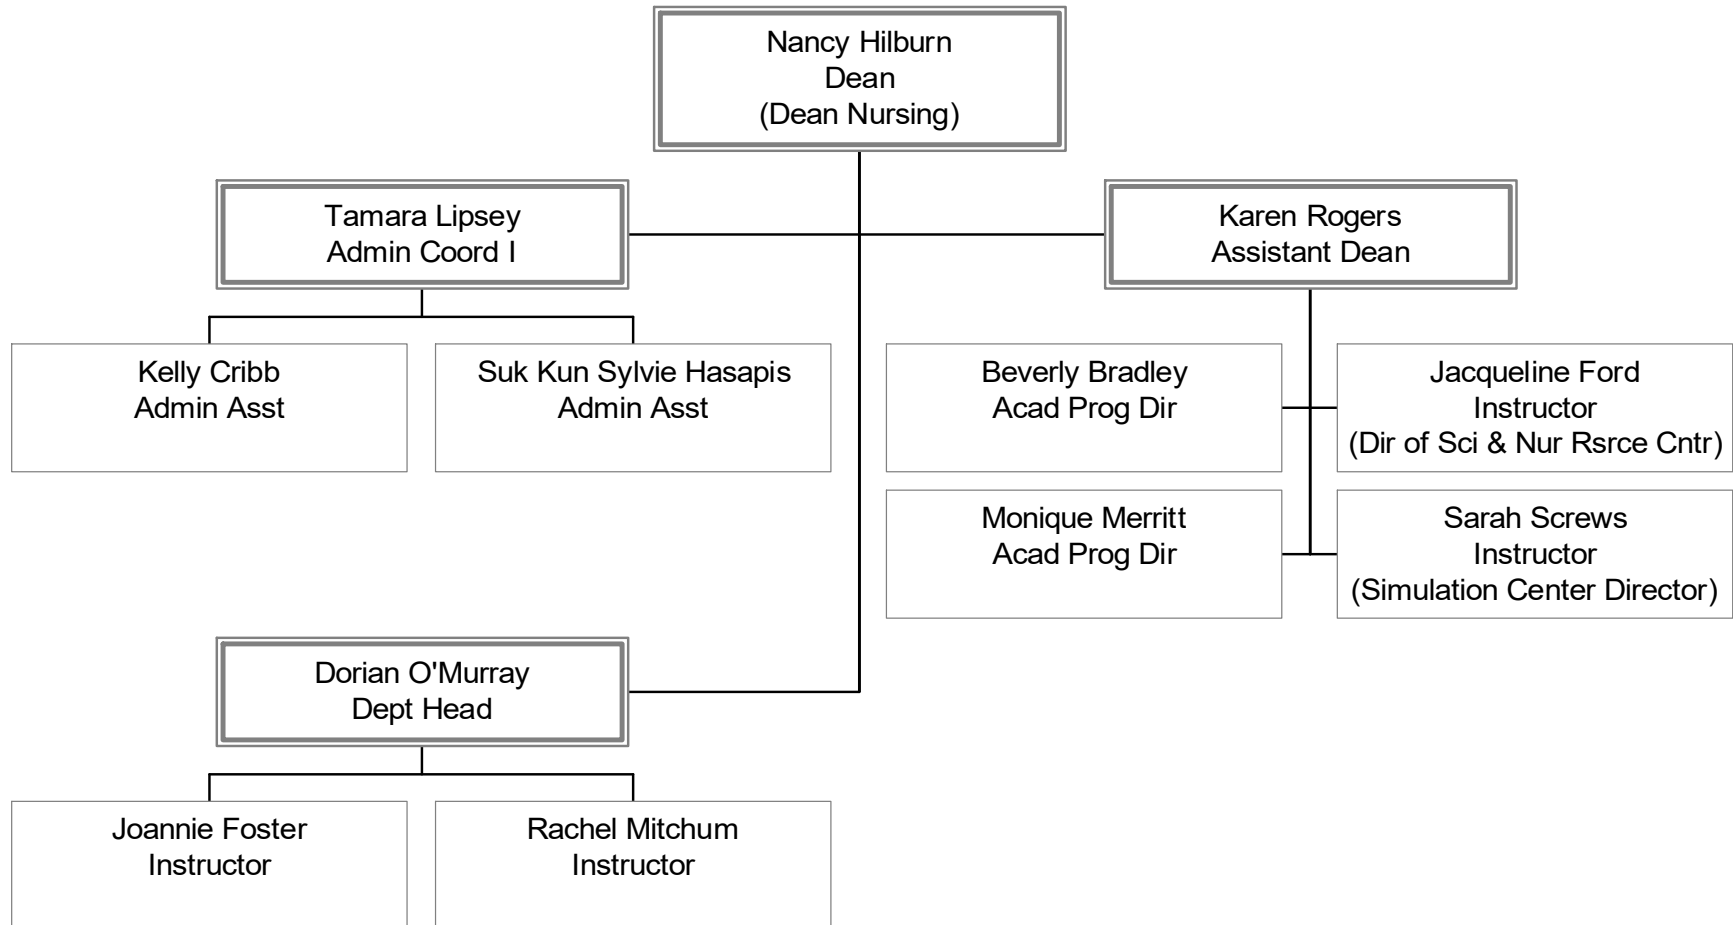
Nancy Hilburn
Dean
(Dean Nursing)

Tamara Lipsey
Admin Coord I

Karen Rogers
Assistant Dean

Kelly Cribb
Admin Asst

Suk Kun Sylvie Hasapis
Admin Asst

Beverly Bradley
Acad Prog Dir

Jacqueline Ford
Instructor
(Dir of Sci & Nur Rsrce Cntr)

Monique Merritt
Acad Prog Dir

Sarah Screws
Instructor
(Simulation Center Director)

Dorian O'Murray
Dept Head

Joannie Foster
Instructor

Rachel Mitchum
Instructor